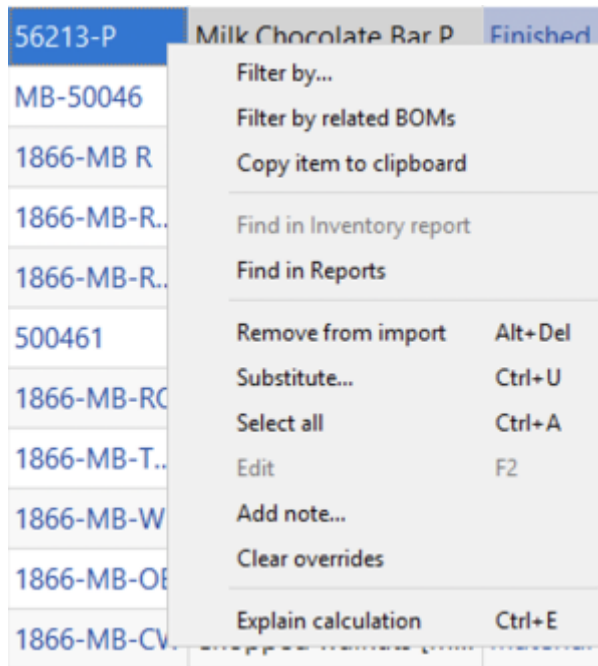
56213-P
Milk Chocolate Bar P
Finished

MB-50046
1866-MB R
1866-MB-R..
1866-MB-R..
500461
1866-MB-RC
1866-MB-T..
1866-MB-W
1866-MB-OE
1866-MB-CV

Filter by...
Filter by related BOMs
Copy item to clipboard

Find in Inventory report
Find in Reports

Remove from import Alt+Del
Substitute... Ctrl+U
Select all Ctrl+A
Edit F2
Add note...
Clear overrides

Explain calculation Ctrl+E